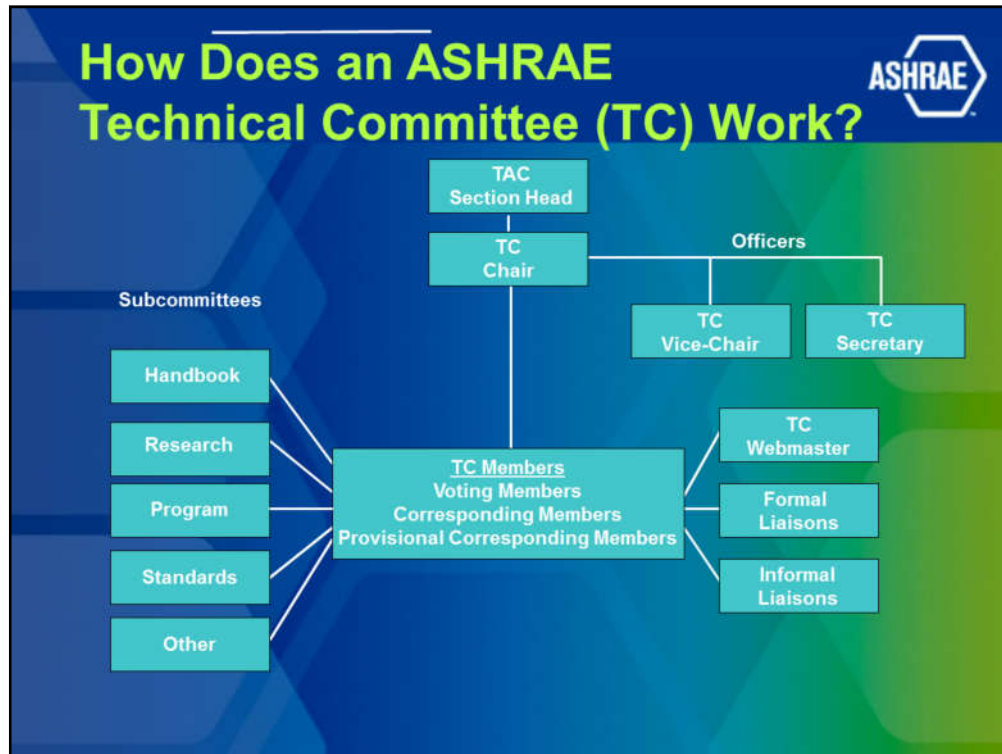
How Does an ASHRAE Technical Committee (TC) Work?

ASHRAE

TAC
Section Head

TC
Chair

Officers

TC
Vice-Chair

TC
Secretary

Subcommittees

Handbook

Research

Program

Standards

Other

TC Members
Voting Members
Corresponding Members
Provisional Corresponding Members

TC
Webmaster

Formal
Liaisons

Informal
Liaisons